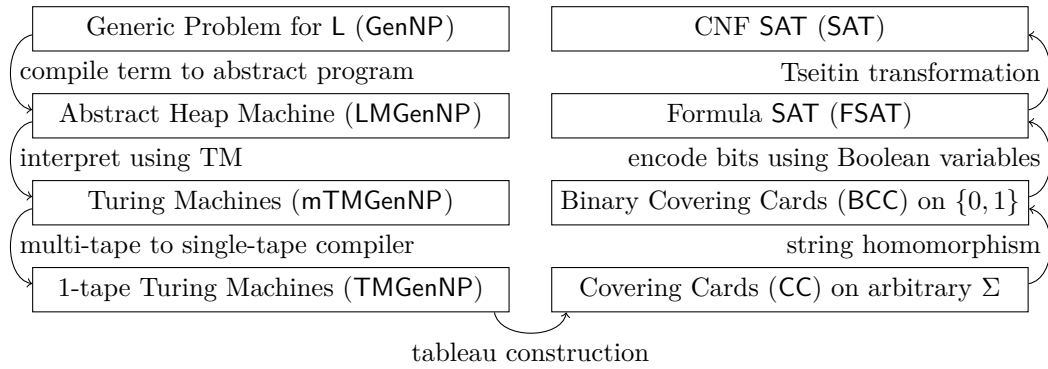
Generic Problem for L (GenNP)

compile term to abstract program

Abstract Heap Machine (LMGenNP)

interpret using TM

Turing Machines (mTMGenNP)

multi-tape to single-tape compiler

1-tape Turing Machines (TMGenNP)

CNF SAT (SAT)

Tseitin transformation

Formula SAT (FSAT)

encode bits using Boolean variables

Binary Covering Cards (BCC) on $\{0, 1\}$

string homomorphism

Covering Cards (CC) on arbitrary $\Sigma$

tableau construction